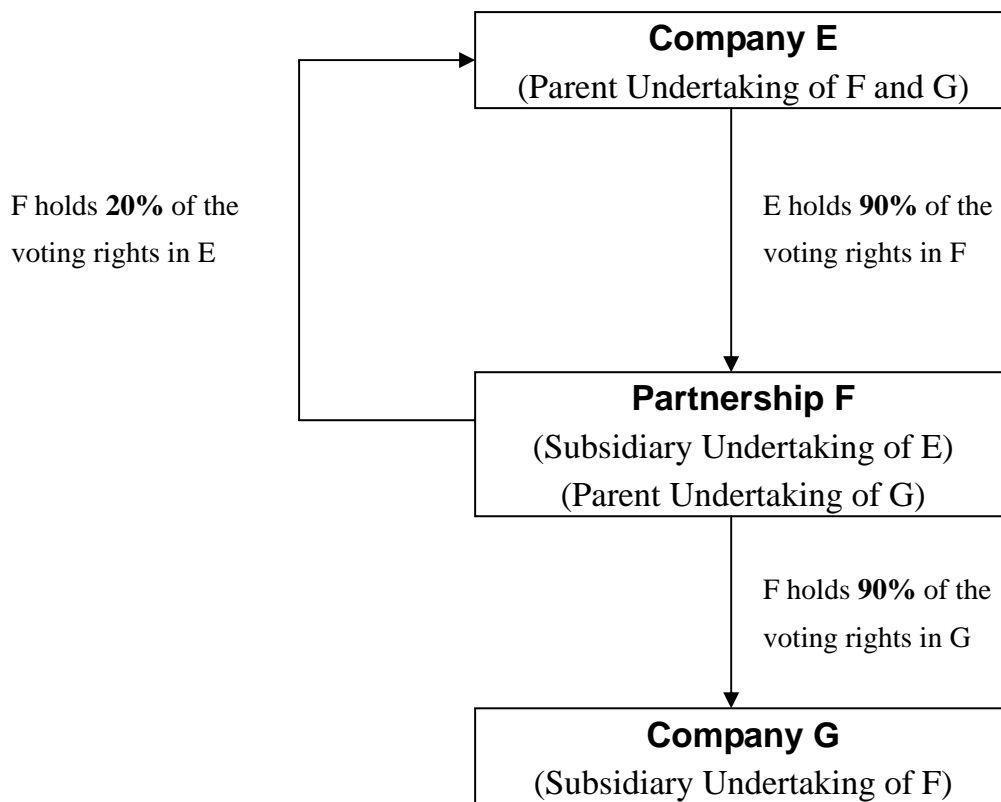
**Company E**
(Parent Undertaking of F and G)

F holds **20%** of the voting rights in E

E holds **90%** of the voting rights in F

**Partnership F**
(Subsidiary Undertaking of E)
(Parent Undertaking of G)

F holds **90%** of the voting rights in G

**Company G**
(Subsidiary Undertaking of F)